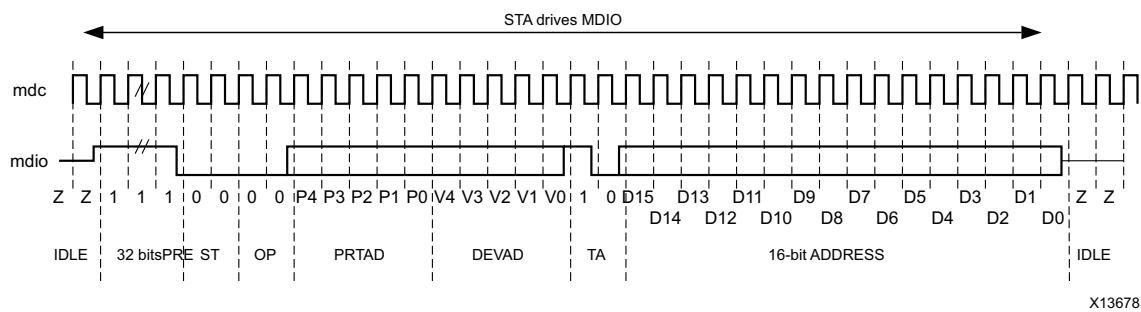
STA drives MDIO

mdc

mdio

Z Z 1 1 1 0 0 0 0 P4 P3 P2 P1 P0 V4 V3 V2 V1 V0 1 0 D15 D13 D11 D9 D7 D5 D3 D1 Z Z

D14 D12 D10 D8 D6 D4 D2 D0

IDLE 32 bitsPRE ST OP PRTAD DEVAD TA 16-bit ADDRESS IDLE

X13678